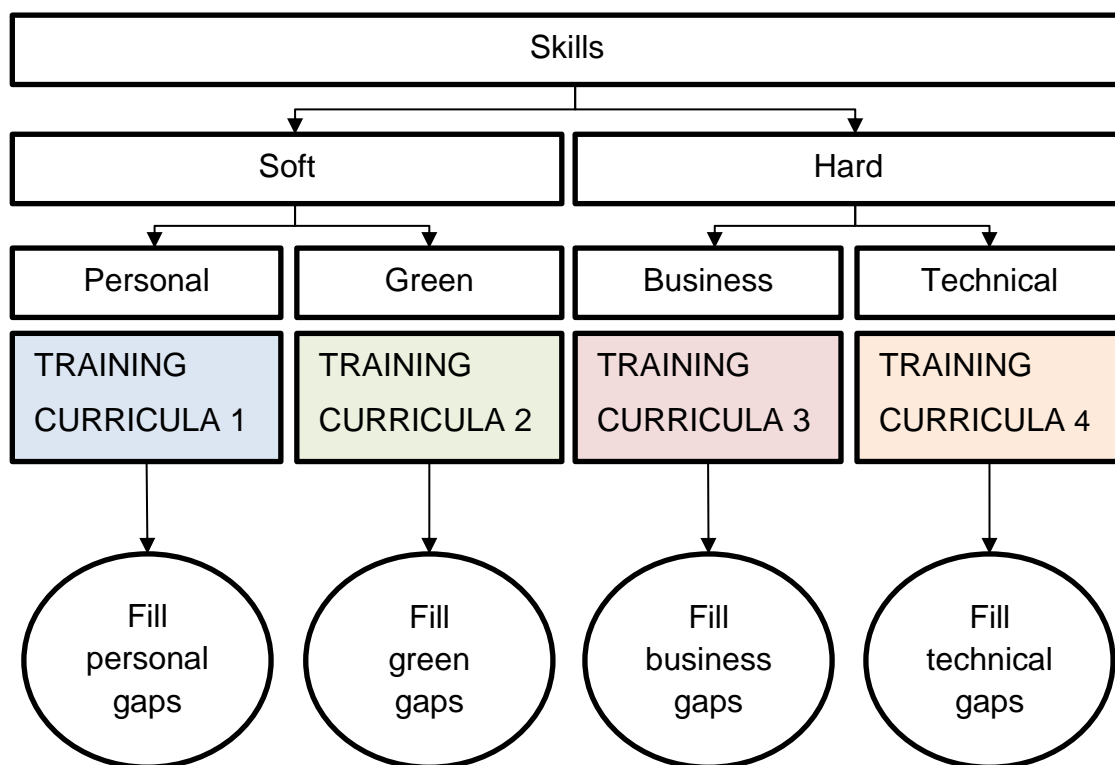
Skills

Soft

Hard

Personal

Green

Business

Technical

TRAINING CURRICULA 1

TRAINING CURRICULA 2

TRAINING CURRICULA 3

TRAINING CURRICULA 4

Fill personal gaps

Fill green gaps

Fill business gaps

Fill technical gaps